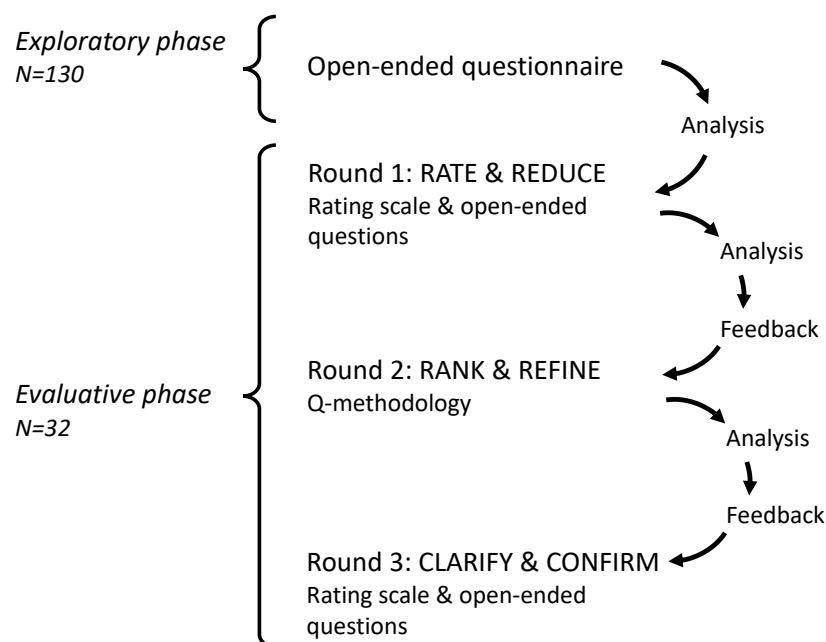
*Exploratory phase*
*N=130*

Open-ended questionnaire

Analysis

Round 1: RATE & REDUCE
Rating scale & open-ended questions

Analysis

Feedback

*Evaluative phase*
*N=32*

Round 2: RANK & REFINE
Q-methodology

Analysis

Feedback

Round 3: CLARIFY & CONFIRM
Rating scale & open-ended questions